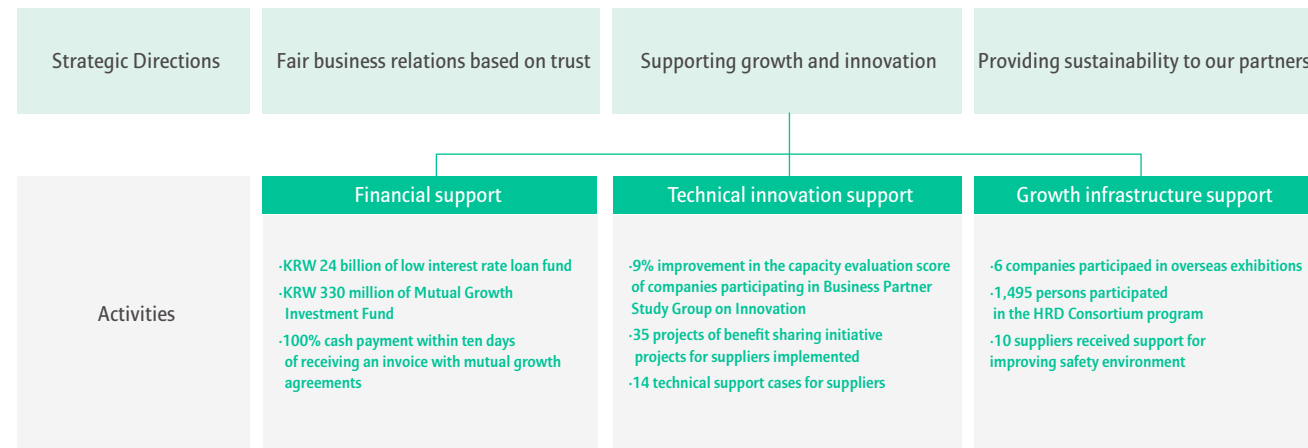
Strategic Directions

Fair business relations based on trust

Supporting growth and innovation

Providing sustainability to our partners

Activities

Financial support

·KRW 24 billion of low interest rate loan fund
·KRW 330 million of Mutual Growth Investment Fund
·100% cash payment within ten days of receiving an invoice with mutual growth agreements

Technical innovation support

·9% improvement in the capacity evaluation score of companies participating in Business Partner Study Group on Innovation
·35 projects of benefit sharing initiative projects for suppliers implemented
·14 technical support cases for suppliers

Growth infrastructure support

·6 companies participaed in overseas exhibitions
·1,495 persons participated in the HRD Consortium program
·10 suppliers received support for improving safety environment